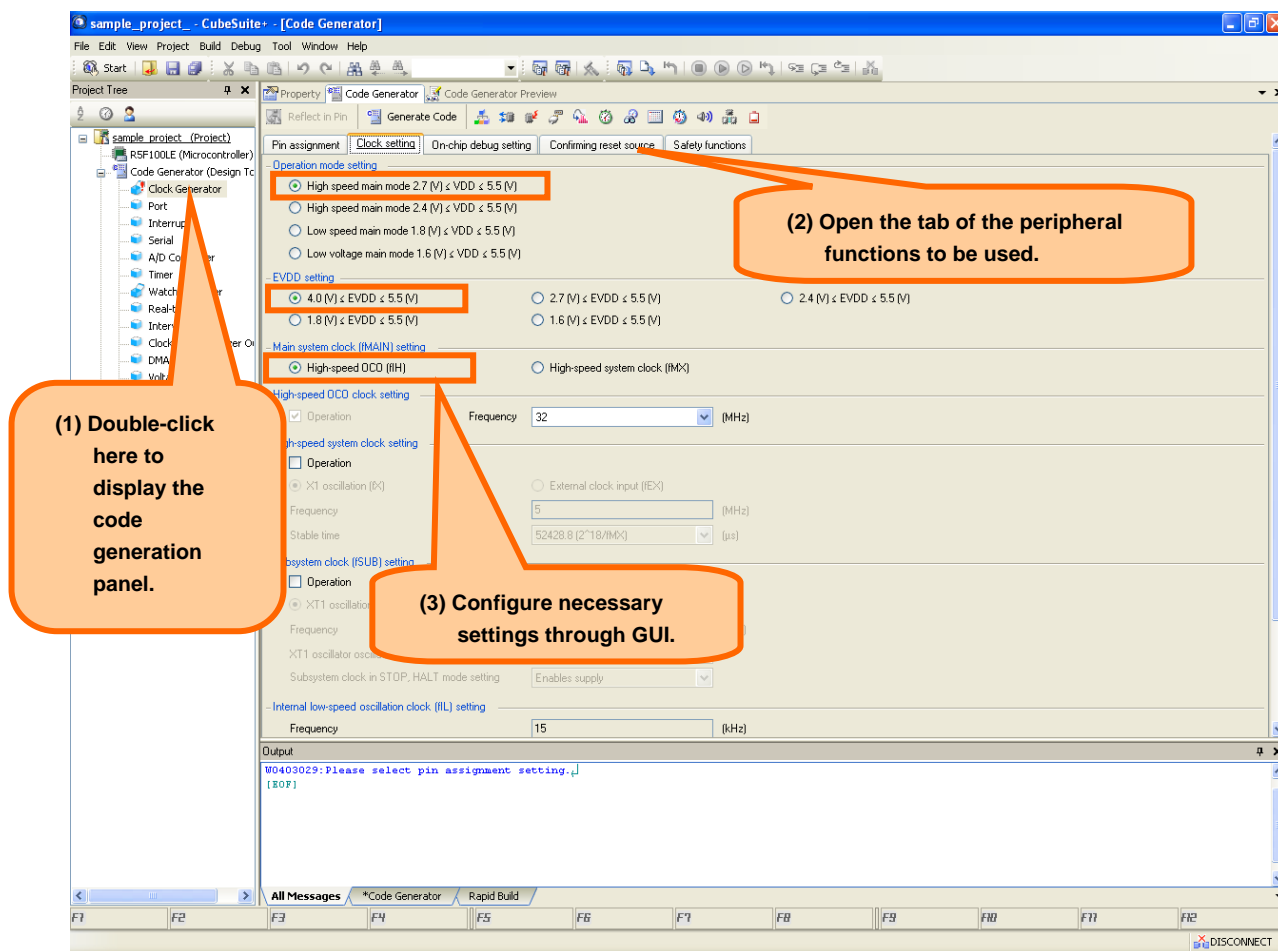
sample_project_ - CubeSuite+ - [Code Generator]

File Edit View Project Build Debug Tool Window Help

Start

Project Tree

sample_project_(Project)
R5F100LE (Microcontroller)
Code Generator (Design To
Clock Generator
Port
Interrup
Serial
A/D Co
Timer
Watch
Real-t
Inter
Clock
DMA
Volt

Property | Code Generator | Code Generator Preview

Reflect in Pin | Generate Code

Pin assignment | Clock setting | On-chip debug setting | Confirming reset source | Safety functions

Operation mode setting
High speed main mode 2.7 (V) ≤ VDD ≤ 5.5 (V)
High speed main mode 2.4 (V) ≤ VDD ≤ 5.5 (V)
Low speed main mode 1.8 (V) ≤ VDD ≤ 5.5 (V)
Low voltage main mode 1.6 (V) ≤ VDD ≤ 5.5 (V)

EVDD setting
4.0 (V) ≤ EVDD ≤ 5.5 (V)
2.7 (V) ≤ EVDD ≤ 5.5 (V)
2.4 (V) ≤ EVDD ≤ 5.5 (V)
1.8 (V) ≤ EVDD ≤ 5.5 (V)
1.6 (V) ≤ EVDD ≤ 5.5 (V)

Main system clock (fMAIN) setting
High-speed OCO (fIH)
High-speed system clock (fMX)

High-speed OCO clock setting
Operation
Frequency 32 (MHz)

gh-speed system clock setting
Operation
X1 oscillation (fX)
External clock input (fEX)
Frequency 5 (MHz)
Stable time 52428.8 (2^18/fMX) (μs)

ubsystem clock (fSUB) setting
Operation
XT1 oscillatio
Frequency
XT1 oscillator osc
Subsystem clock in STOP, HALT mode setting Enables supply

Internal low-speed oscillation clock (fIL) setting
Frequency 15 (kHz)

(1) Double-click here to display the code generation panel.

(2) Open the tab of the peripheral functions to be used.

(3) Configure necessary settings through GUI.

Output
W0403029:Please select pin assignment setting.
[EOF]

All Messages | *Code Generator | Rapid Build

F1 F2 F3 F4 F5 F6 F7 F8 F9 F10 F11 F12

DISCONNECT